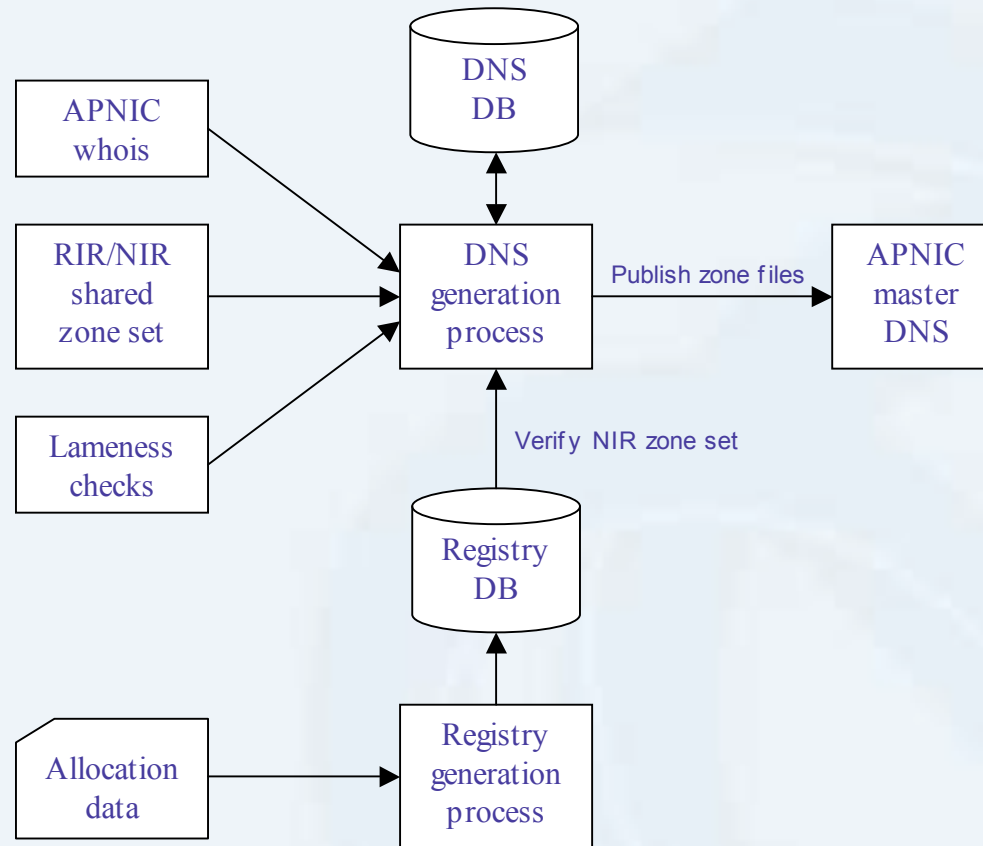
DNS DB

APNIC whois

RIR/NIR shared zone set

DNS generation process

Publish zone files

APNIC master DNS

Lameness checks

Verify NIR zone set

Registry DB

Allocation data

Registry generation process